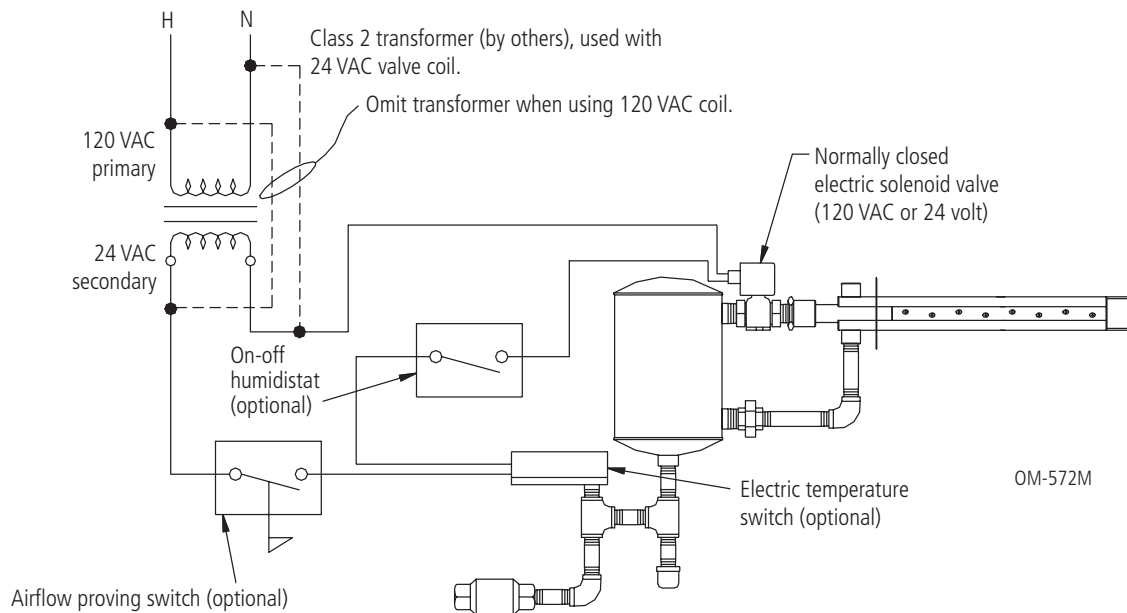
H
N
Class 2 transformer (by others), used with 24 VAC valve coil.
Omit transformer when using 120 VAC coil.
120 VAC primary
24 VAC secondary
Normally closed electric solenoid valve (120 VAC or 24 volt)
On-off humidistat (optional)
OM-572M
Electric temperature switch (optional)
Airflow proving switch (optional)